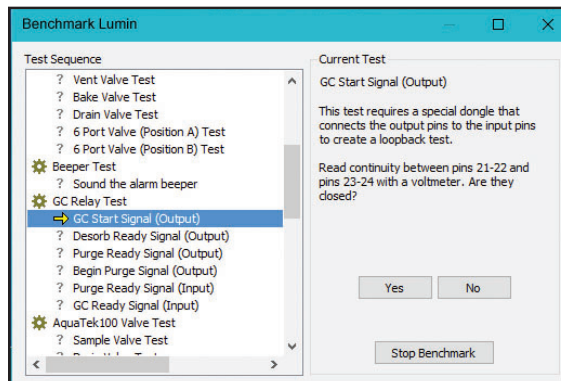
Benchmark Lumin

Test Sequence

? Vent Valve Test
? Bake Valve Test
? Drain Valve Test
? 6 Port Valve (Position A) Test
? 6 Port Valve (Position B) Test
Beeper Test
? Sound the alarm beeper
GC Relay Test
GC Start Signal (Output)
? Desorb Ready Signal (Output)
? Purge Ready Signal (Output)
? Begin Purge Signal (Output)
? Purge Ready Signal (Input)
? GC Ready Signal (Input)
AquaTek100 Valve Test
? Sample Valve Test
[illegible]

Current Test

GC Start Signal (Output)

This test requires a special dongle that connects the output pins to the input pins to create a loopback test.

Read continuity between pins 21-22 and pins 23-24 with a voltmeter. Are they closed?

Yes

No

Stop Benchmark